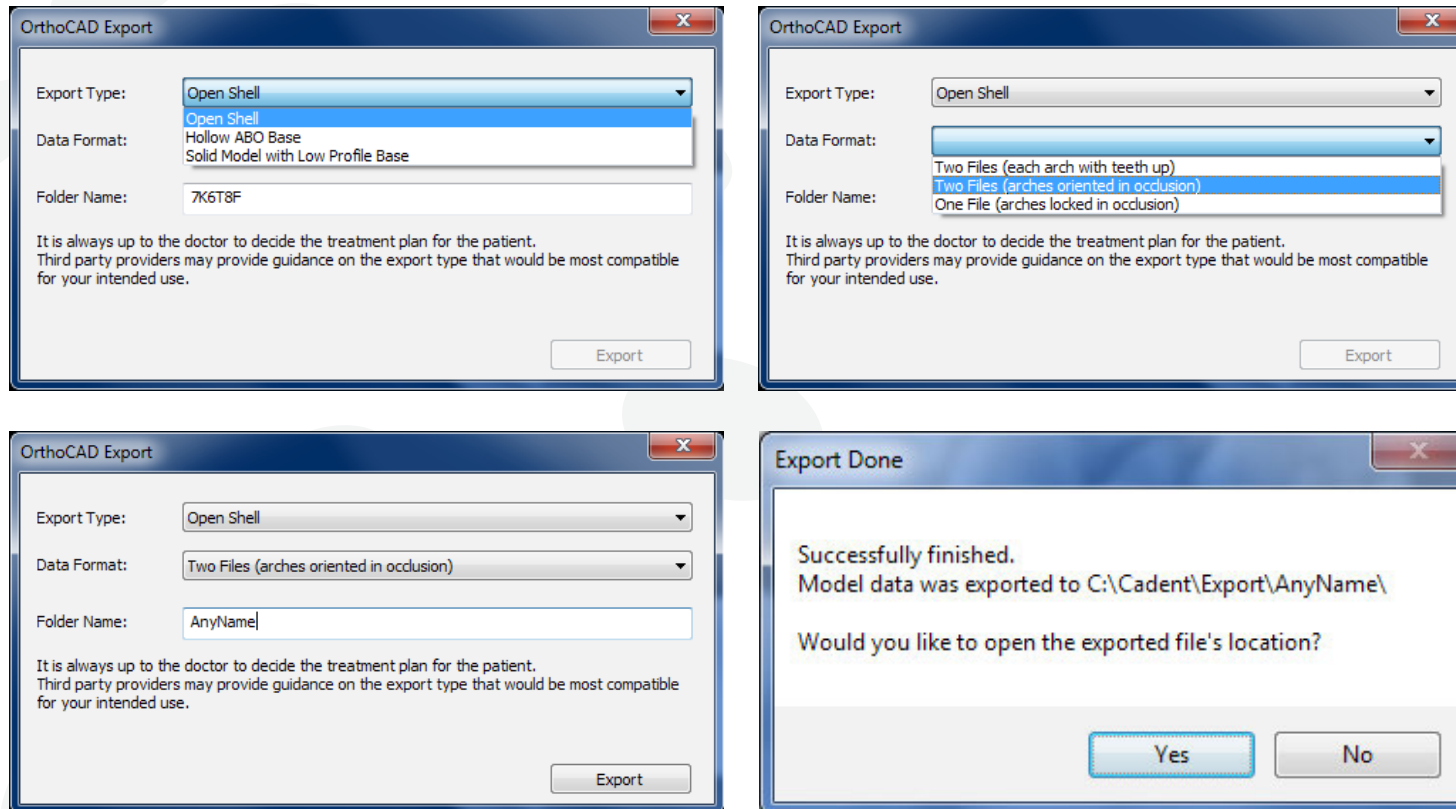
OrthoCAD Export

Export Type: Open Shell

Open Shell
Hollow ABO Base
Solid Model with Low Profile Base

Data Format:

Folder Name: 7K6T8F

It is always up to the doctor to decide the treatment plan for the patient.
Third party providers may provide guidance on the export type that would be most compatible for your intended use.

Export

OrthoCAD Export

Export Type: Open Shell

Data Format:

Two Files (each arch with teeth up)
Two Files (arches oriented in occlusion)
One File (arches locked in occlusion)

Folder Name:

It is always up to the doctor to decide the treatment plan for the patient.
Third party providers may provide guidance on the export type that would be most compatible for your intended use.

Export

OrthoCAD Export

Export Type: Open Shell

Data Format: Two Files (arches oriented in occlusion)

Folder Name: AnyName

It is always up to the doctor to decide the treatment plan for the patient.
Third party providers may provide guidance on the export type that would be most compatible for your intended use.

Export

Export Done

Successfully finished.
Model data was exported to C:\Cadent\Export\AnyName\

Would you like to open the exported file's location?

Yes No